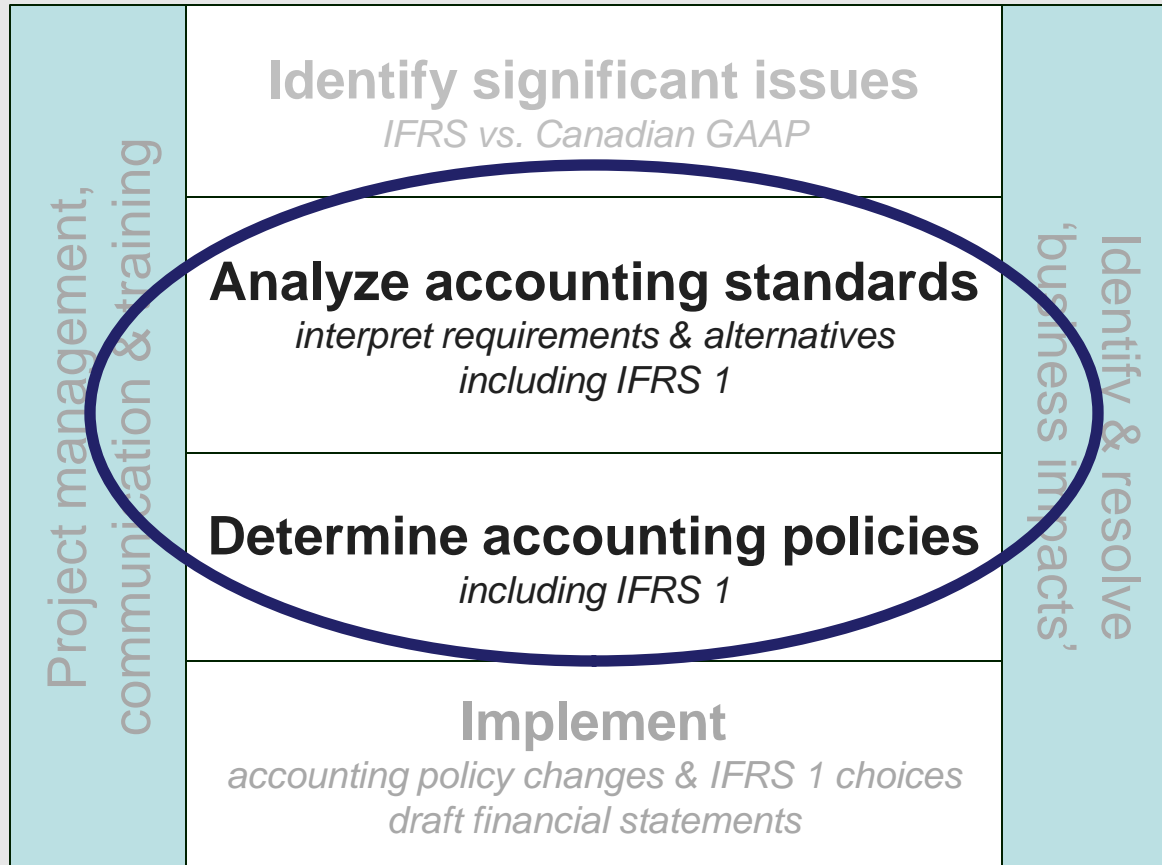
Project management, communication & training

Identify significant issues
IFRS vs. Canadian GAAP

Analyze accounting standards
interpret requirements & alternatives including IFRS 1

Determine accounting policies
including IFRS 1

Implement
accounting policy changes & IFRS 1 choices
draft financial statements

Identify & resolve 'business impacts'